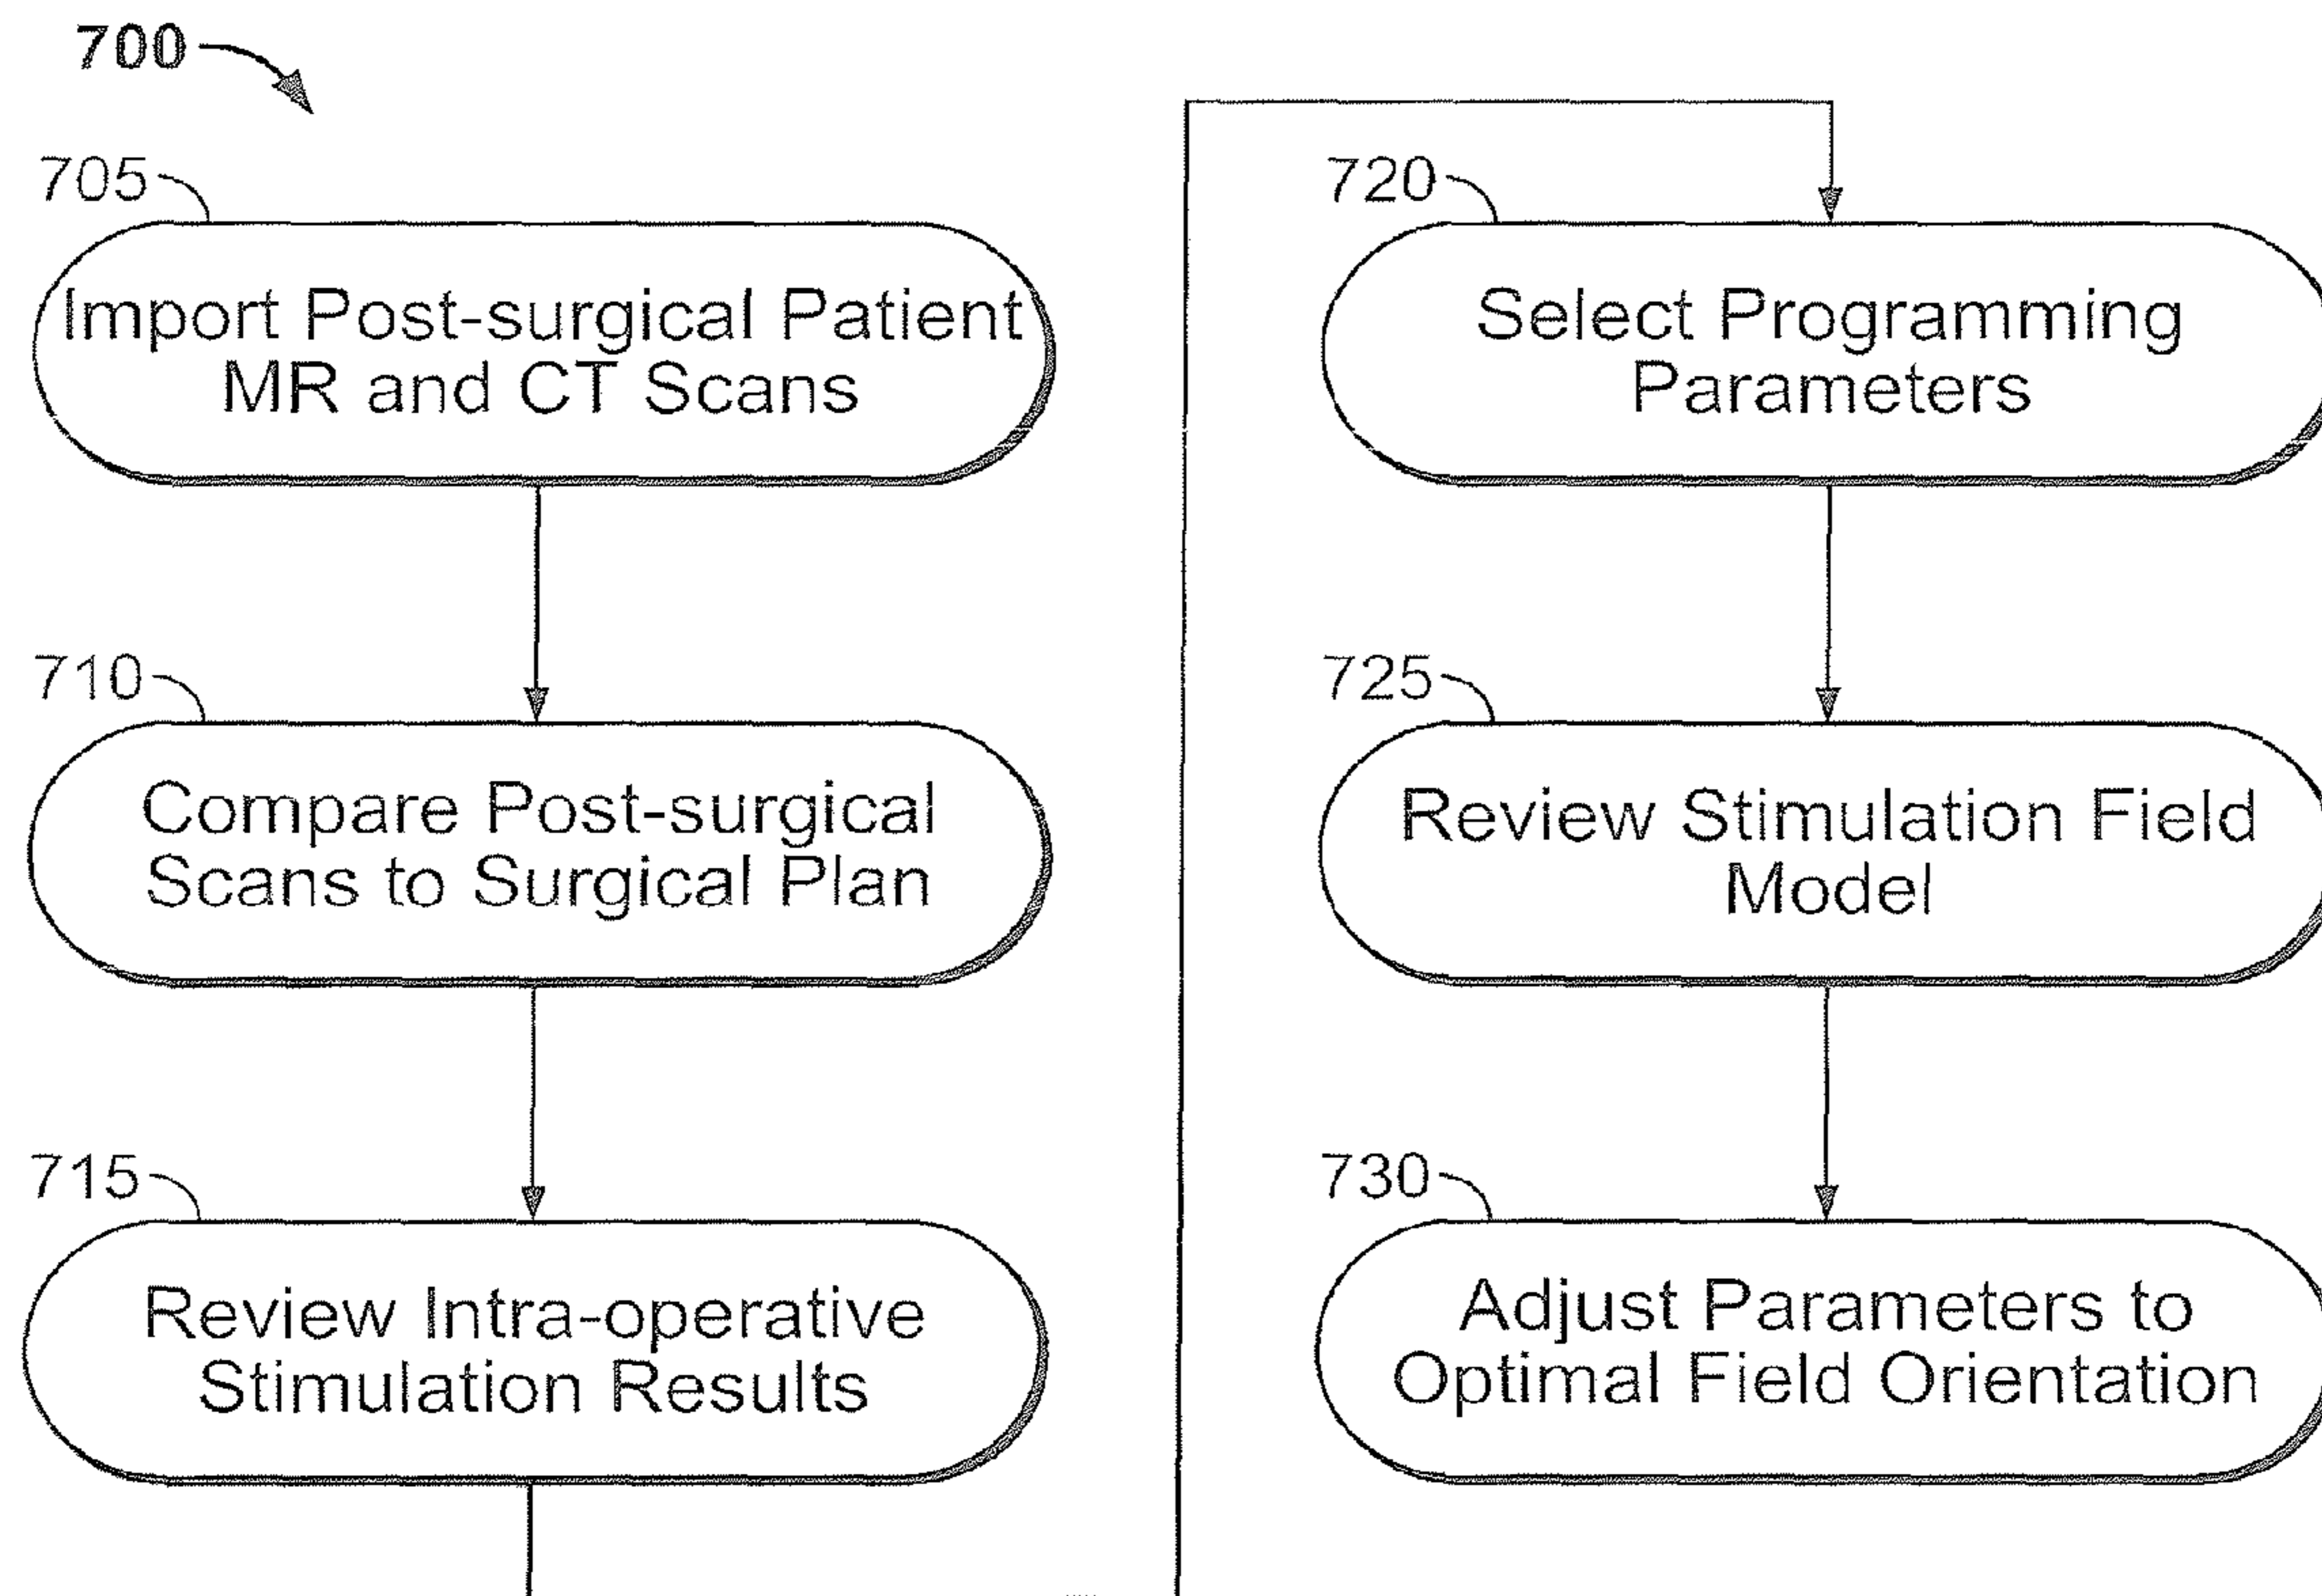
700

705

Import Post-surgical Patient MR and CT Scans

710

Compare Post-surgical Scans to Surgical Plan

715

Review Intra-operative Stimulation Results

720

Select Programming Parameters

725

Review Stimulation Field Model

730

Adjust Parameters to Optimal Field Orientation